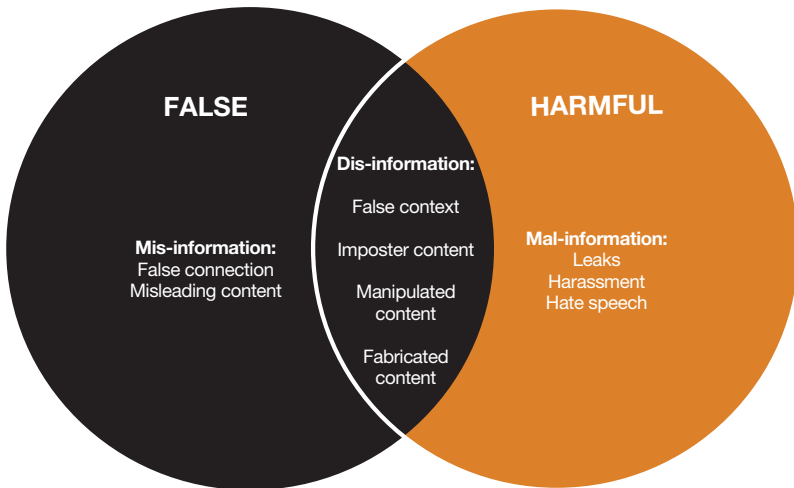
FALSE

HARMFUL

Mis-information:
False connection
Misleading content

Dis-information:
False context
Imposter content
Manipulated content
Fabricated content

Mal-information:
Leaks
Harassment
Hate speech